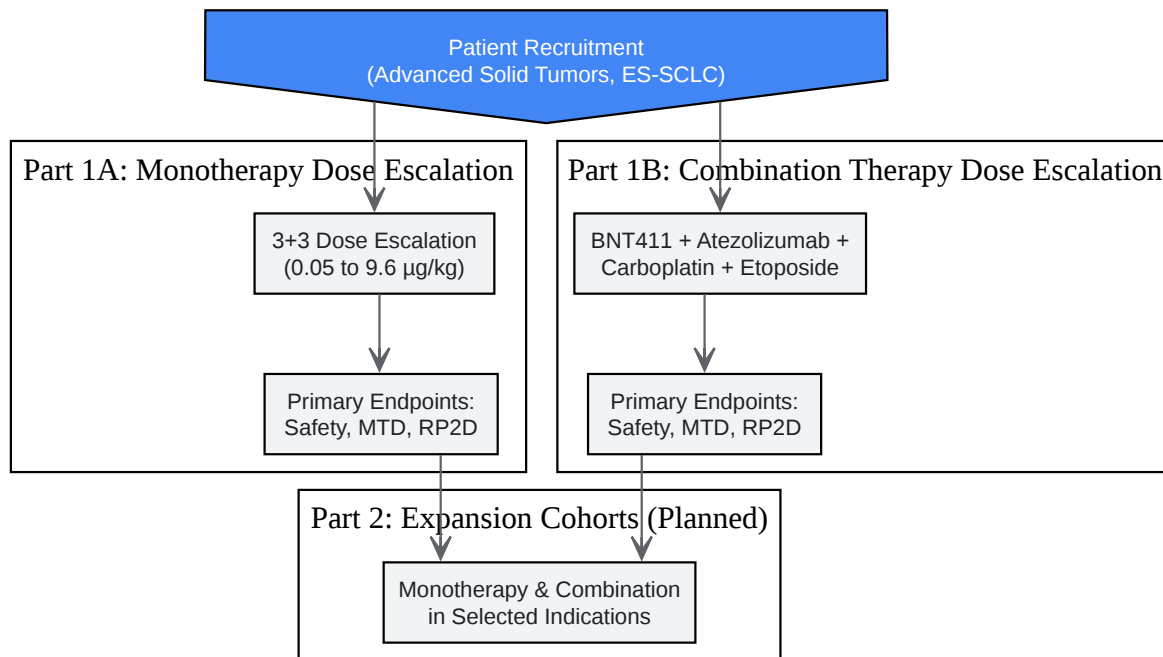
Patient Recruitment
(Advanced Solid Tumors, ES-SCLC)

Part 1A: Monotherapy Dose Escalation

3+3 Dose Escalation
(0.05 to 9.6 µg/kg)

Primary Endpoints:
Safety, MTD, RP2D

Part 1B: Combination Therapy Dose Escalation

BNT411 + Atezolizumab + Carboplatin + Etoposide

Primary Endpoints:
Safety, MTD, RP2D

Part 2: Expansion Cohorts (Planned)

Monotherapy & Combination in Selected Indications